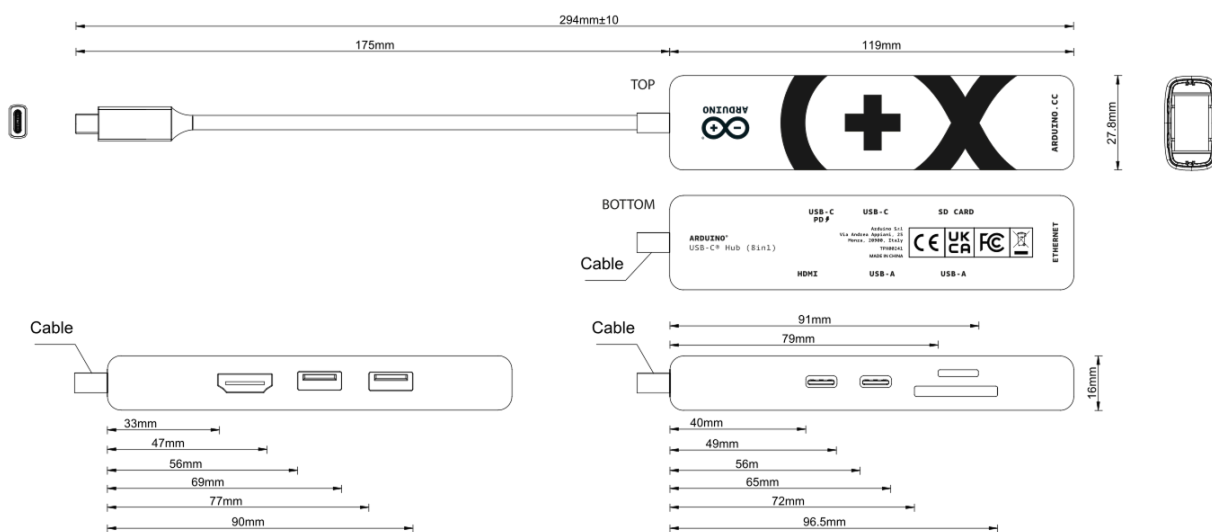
294mm±10

175mm

119mm

TOP

ARDUINO

ARDUINO.CC

27.8mm

BOTTOM

USB-C PD

USB-C

SD CARD

ARDUINO®
USB-C® Hub (8in1)

Arduino S.r.l
Via Andrea Appiani, 25
Monza, 20900, Italy
TPX00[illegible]
MADE IN CHINA

CE UK CA FC

ETHERNET

Cable

HDMI

USB-A

USB-A

Cable

33mm
47mm
56mm
69mm
77mm
90mm

Cable

91mm
79mm

16mm

40mm
49mm
56m
65mm
72mm
96.5mm